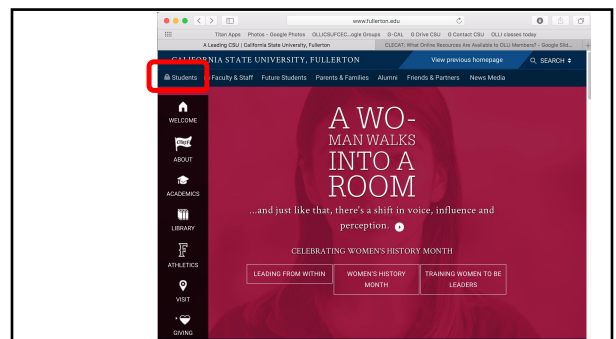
www.fullerton.edu

Titan Apps Photos - Google Photos OLLI(CSUFOEC...ogle Groups G-CAL G Drive CSU G Contact CSU OLLI classes today

A Leading CSU | California State University, Fullerton

CLECAT: What Online Resources Are Available to OLLI Members? - Google Sl...

CALIFORNIA STATE UNIVERSITY, FULLERTON

View previous homepage

SEARCH

Students Faculty & Staff Future Students Parents & Families Alumni Friends & Partners News Media

WELCOME

ABOUT

ACADEMICS

LIBRARY

ATHLETICS

VISIT

GIVING

A WOMAN WALKS INTO A ROOM

...and just like that, there's a shift in voice, influence and perception.

CELEBRATING WOMEN'S HISTORY MONTH

LEADING FROM WITHIN

WOMEN'S HISTORY MONTH

TRAINING WOMEN TO BE LEADERS